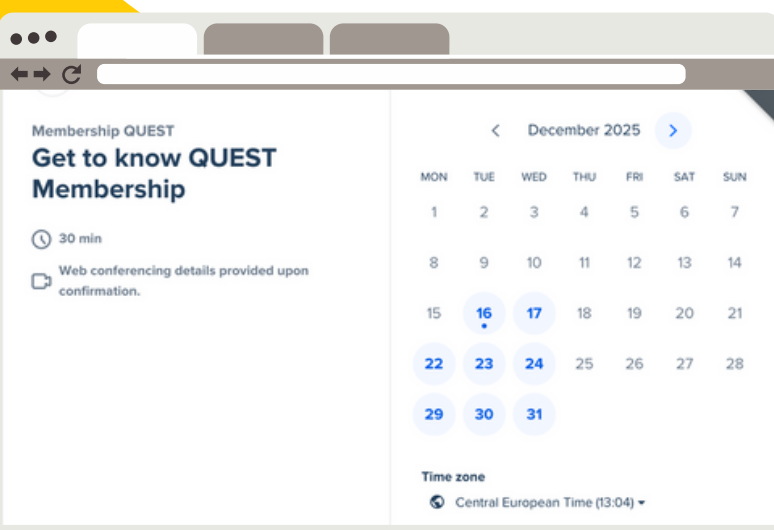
Membership QUEST
Get to know QUEST Membership

30 min

Web conferencing details provided upon confirmation.

December 2025

| MON | TUE | WED | THU | FRI | SAT | SUN |
|---|---|---|---|---|---|---|
| 1 | 2 | 3 | 4 | 5 | 6 | 7 |
| 8 | 9 | 10 | 11 | 12 | 13 | 14 |
| 15 | 16 | 17 | 18 | 19 | 20 | 21 |
| 22 | 23 | 24 | 25 | 26 | 27 | 28 |
| 29 | 30 | 31 | | | | |

Time zone
Central European Time (13:04)